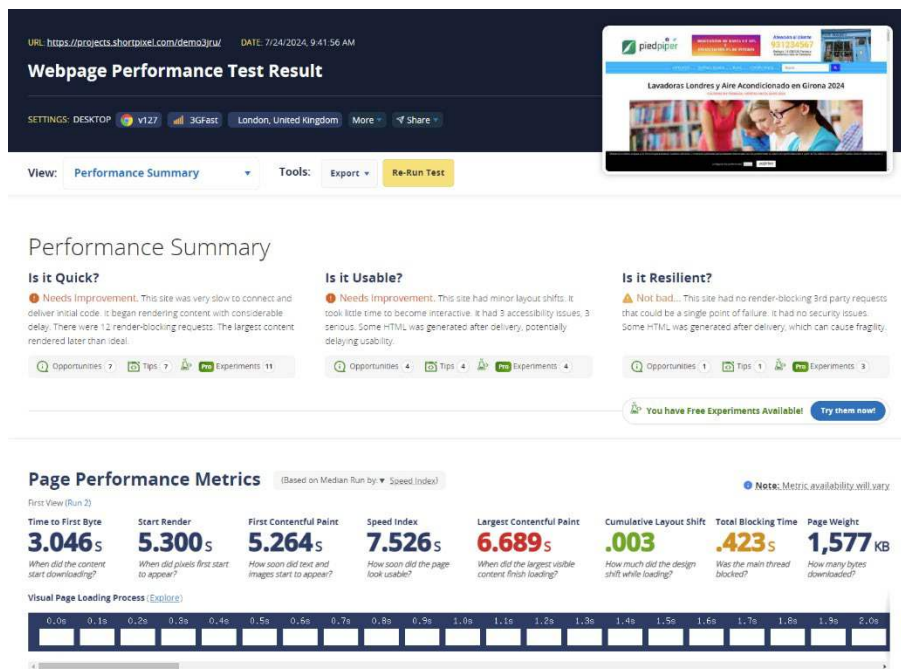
URL: https://projects.shortpixel.com/demo3jru/ DATE: 7/24/2024, 9:41:56 AM

Webpage Performance Test Result

SETTINGS: DESKTOP v127 3GFast London, United Kingdom More Share

piedpiper

Lavadoras Londres y Aire Acondicionado en Girona 2024

View: Performance Summary Tools: Export Re-Run Test

Performance Summary

Is it Quick?

Needs Improvement. This site was very slow to connect and deliver initial code. It began rendering content with considerable delay. There were 12 render-blocking requests. The largest content rendered later than ideal.

Opportunities 7 Tips 7 Pro Experiments 11

Is it Usable?

Needs Improvement. This site had minor layout shifts. It took little time to become interactive. It had 3 accessibility issues, 3 serious. Some HTML was generated after delivery, potentially delaying usability.

Opportunities 4 Tips 4 Pro Experiments 4

Is it Resilient?

Not bad... This site had no render-blocking 3rd party requests that could be a single point of failure. It had no security issues. Some HTML was generated after delivery, which can cause fragility.

Opportunities 1 Tips 1 Pro Experiments 3

You have Free Experiments Available! Try them now!

Page Performance Metrics (Based on Median Run by: Speed Index)

Note: Metric availability will vary

First View (Run 2)

| Time to First Byte | Start Render | First Contentful Paint | Speed Index | Largest Contentful Paint | Cumulative Layout Shift | Total Blocking Time | Page Weight |
|---|---|---|---|---|---|---|---|
| 3.046s | 5.300s | 5.264s | 7.526s | 6.689s | .003 | .423s | 1,577KB |
| When did the content start downloading? | When did pixels first start to appear? | How soon did text and images start to appear? | How soon did the page look usable? | When did the largest visible content finish loading? | How much did the design shift while loading? | Was the main thread blocked? | How many bytes downloaded? |

Visual Page Loading Process (Explore)

0.0s 0.1s 0.2s 0.3s 0.4s 0.5s 0.6s 0.7s 0.8s 0.9s 1.0s 1.1s 1.2s 1.3s 1.4s 1.5s 1.6s 1.7s 1.8s 1.9s 2.0s